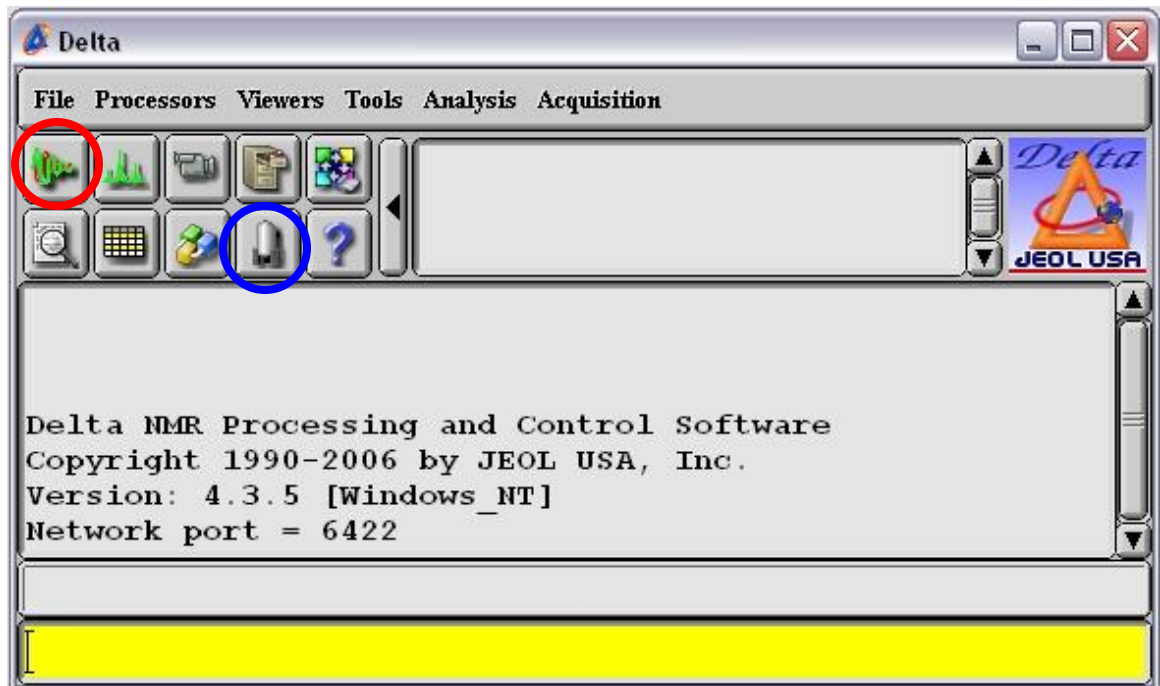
Delta

File Processors Viewers Tools Analysis Acquisition

Delta
JEOL USA

Delta NMR Processing and Control Software
Copyright 1990-2006 by JEOL USA, Inc.
Version: 4.3.5 [Windows_NT]
Network port = 6422